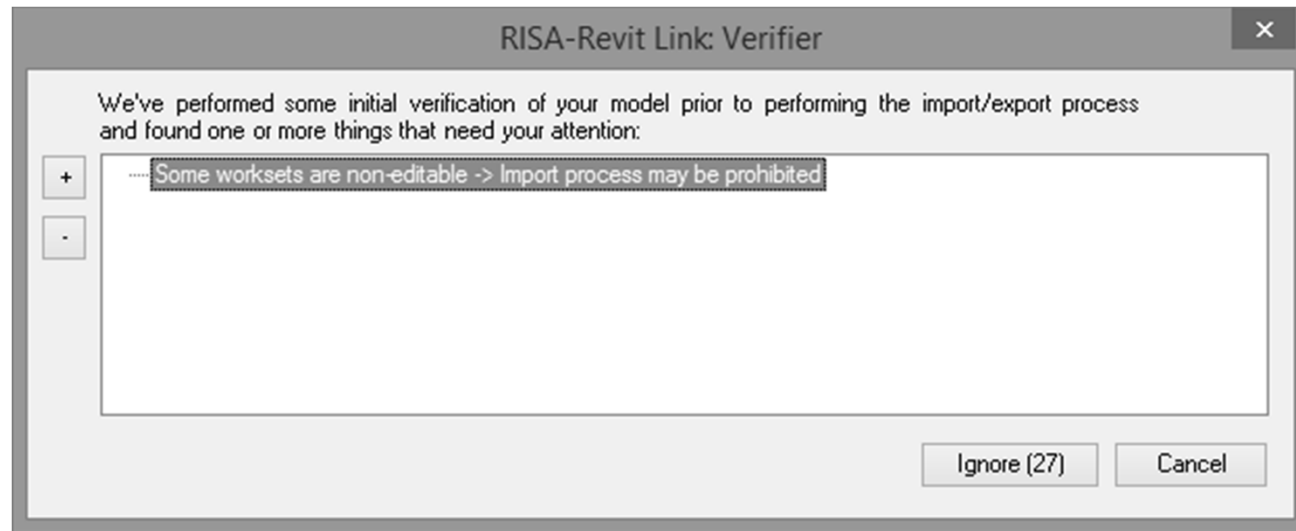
RISA-Revit Link: Verifier

×

We've performed some initial verification of your model prior to performing the import/export process and found one or more things that need your attention:

+

-

Some worksets are non-editable -> Import process may be prohibited

Ignore (27)

Cancel